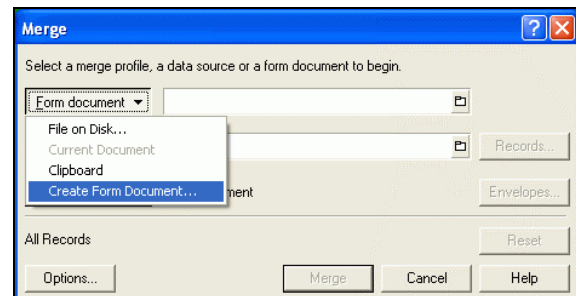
Merge

Select a merge profile, a data source or a form document to begin.

Form document ▾

File on Disk...
Current Document
Clipboard
Create Form Document...

Records...

ment

Envelopes...

All Records

Reset

Options...

Merge

Cancel

Help